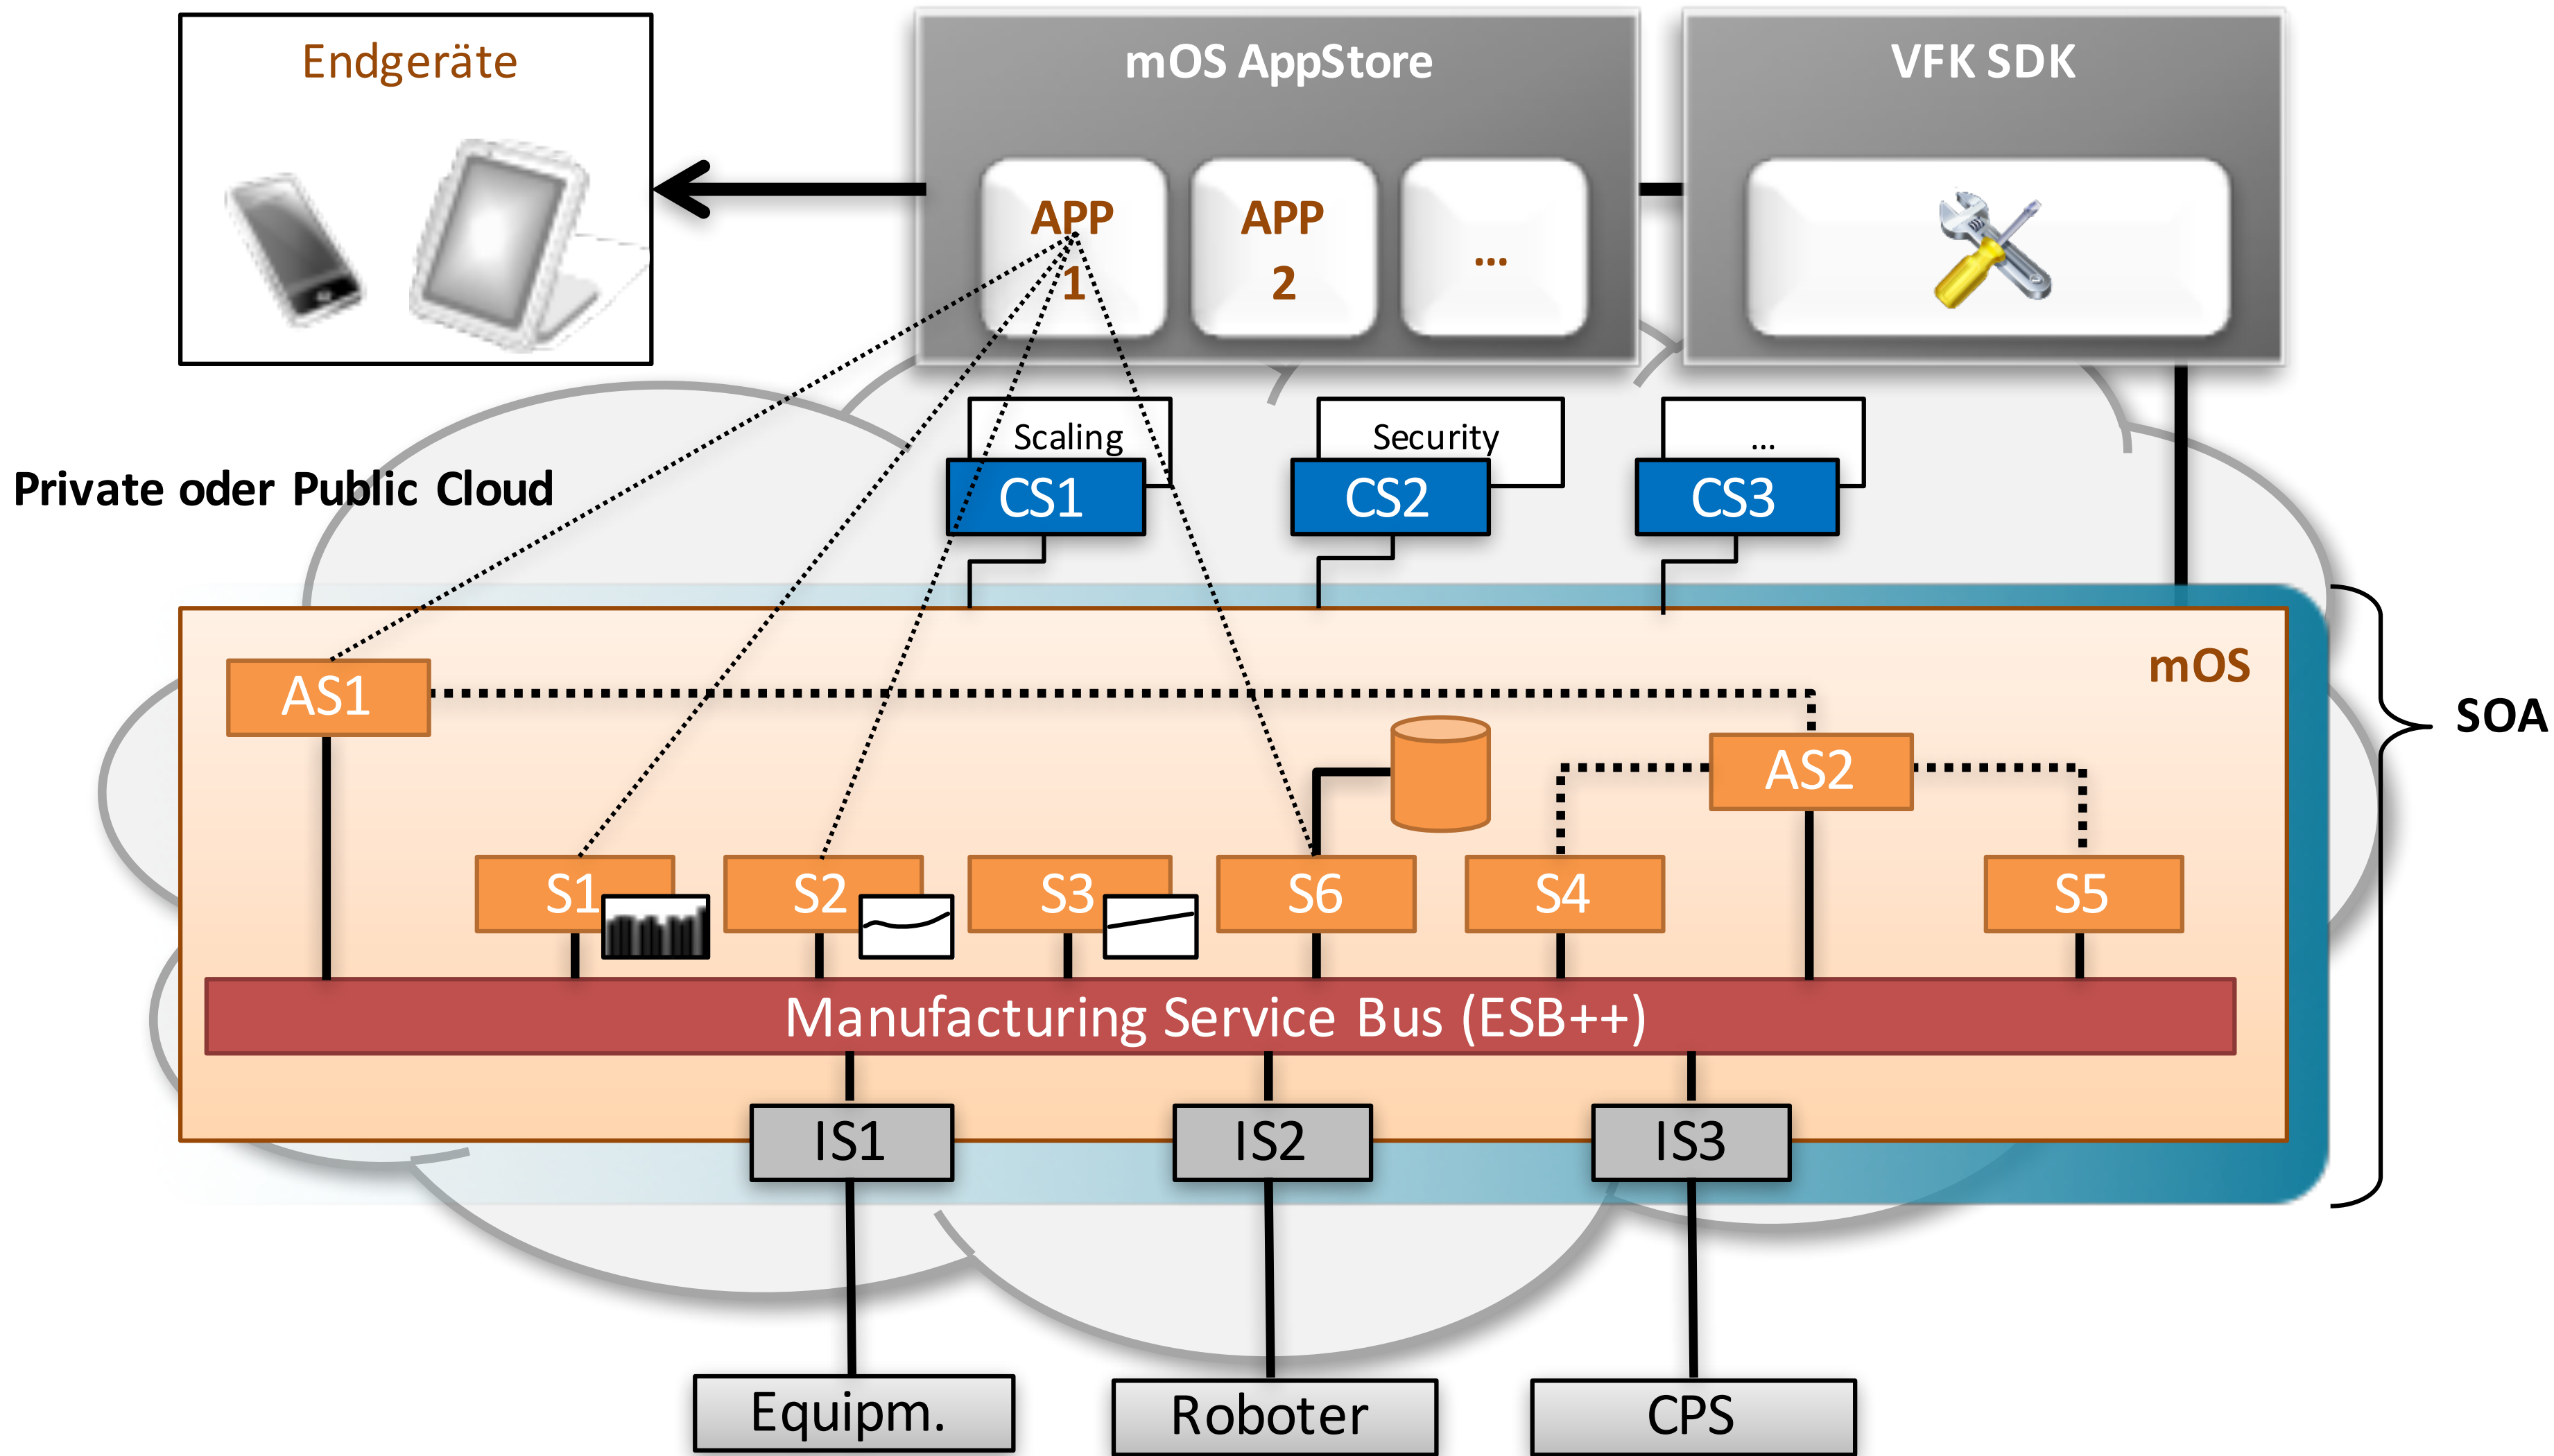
Endgeräte

mOS AppStore

APP 1

APP 2

...

VFK SDK

Private oder Public Cloud

Scaling

CS1

Security

CS2

...

CS3

mOS

SOA

AS1

AS2

S1

S2

S3

S6

S4

S5

Manufacturing Service Bus (ESB++)

IS1

IS2

IS3

Equipm.

Roboter

CPS